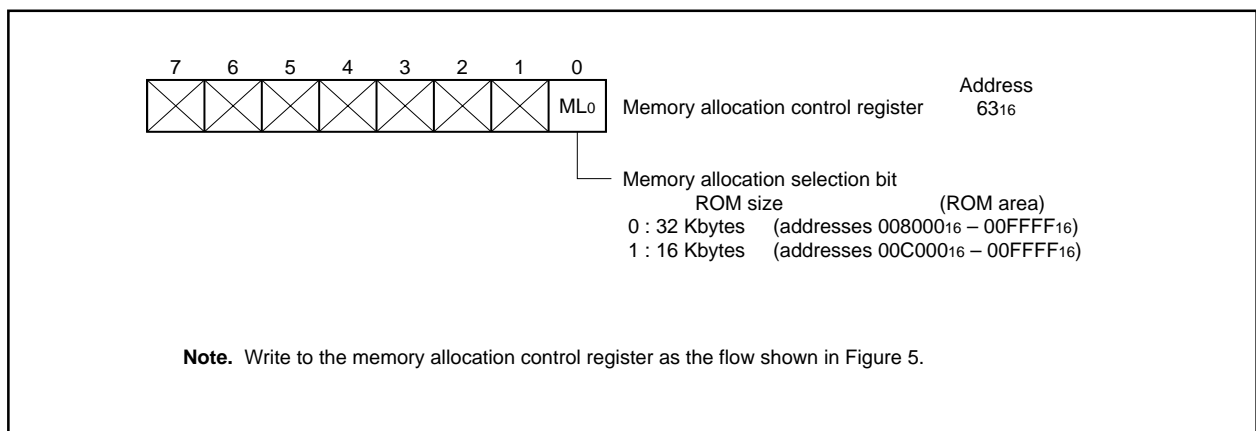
7 6 5 4 3 2 1 0

$ML_0$

Memory allocation control register

Address
$63_{16}$

Memory allocation selection bit
ROM size (ROM area)
0 : 32 Kbytes (addresses $008000_{16}$ – $00FFFF_{16}$)
1 : 16 Kbytes (addresses $00C000_{16}$ – $00FFFF_{16}$)

**Note.** Write to the memory allocation control register as the flow shown in Figure 5.